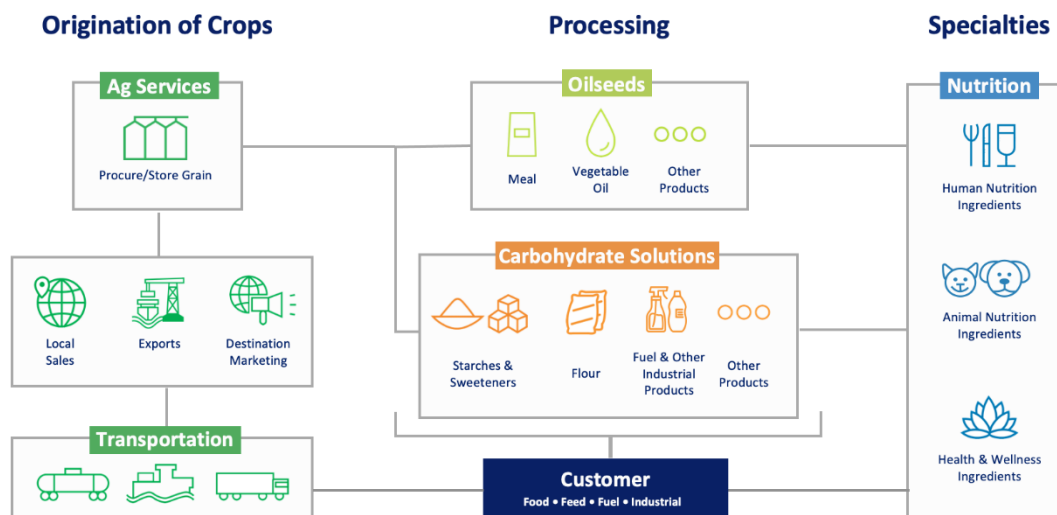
Origination of Crops

Processing

Specialties

Ag Services

Procure/Store Grain

Local Sales

Exports

Destination Marketing

Transportation

Oilseeds

Meal

Vegetable Oil

Other Products

Carbohydrate Solutions

Starches & Sweeteners

Flour

Fuel & Other Industrial Products

Other Products

Customer

Food • Feed • Fuel • Industrial

Nutrition

Human Nutrition Ingredients

Animal Nutrition Ingredients

Health & Wellness Ingredients